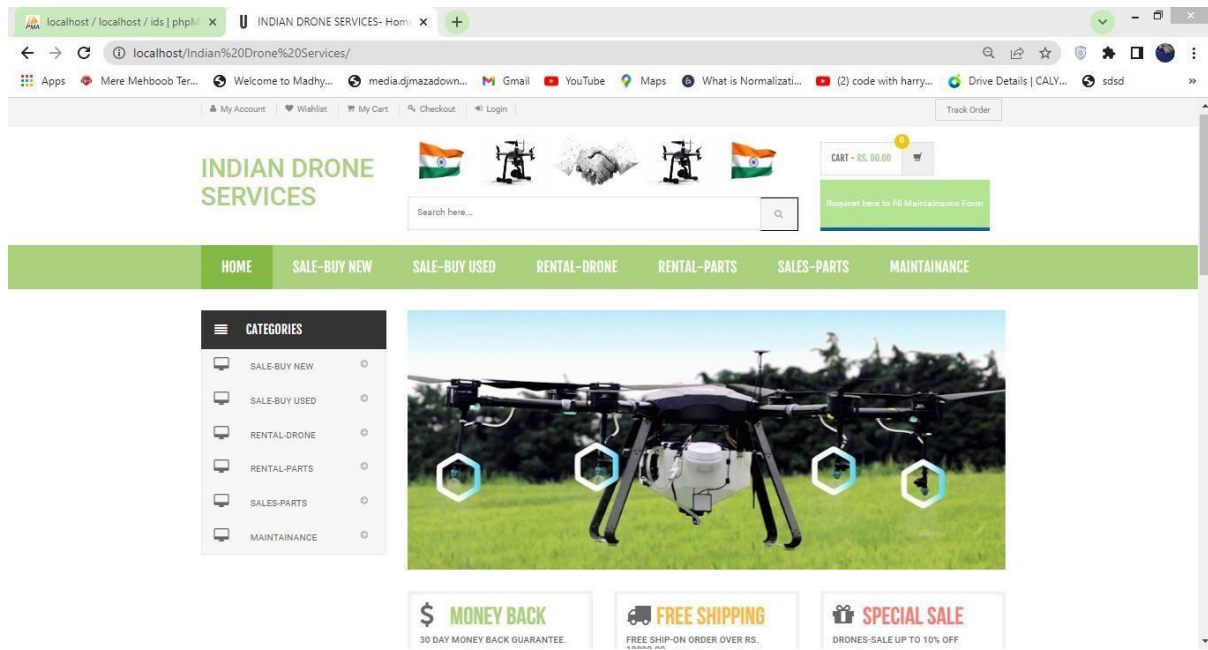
localhost / localhost / ids | phpM ×
INDIAN DRONE SERVICES- Hom ×
+
localhost/Indian%20Drone%20Services/
Apps Mere Mehboob Ter... Welcome to Madhy... media.djmazadown... Gmail YouTube Maps What is Normalizati... (2) code with harry... Drive Details | CALY... sdsd
My Account | Wishlist | My Cart | Checkout | Login
Track Order

INDIAN DRONE SERVICES

Search here...

CART - RS. 00.00
0

Request here to fill Maintainance Form

HOME SALE-BUY NEW SALE-BUY USED RENTAL-DRONE RENTAL-PARTS SALES-PARTS MAINTAINANCE

CATEGORIES
SALE-BUY NEW
SALE-BUY USED
RENTAL-DRONE
RENTAL-PARTS
SALES-PARTS
MAINTAINANCE

$ MONEY BACK
30 DAY MONEY BACK GUARANTEE.

FREE SHIPPING
FREE SHIP-ON ORDER OVER RS. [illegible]

SPECIAL SALE
DRONES-SALE UP TO 10% OFF